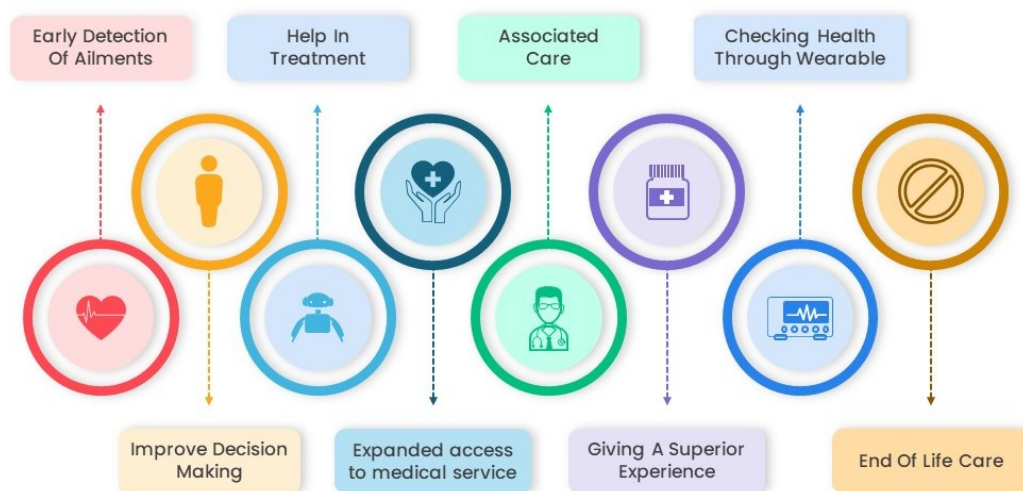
Early Detection Of Ailments

Help In Treatment

Associated Care

Checking Health Through Wearable

Improve Decision Making

Expanded access to medical service

Giving A Superior Experience

End Of Life Care